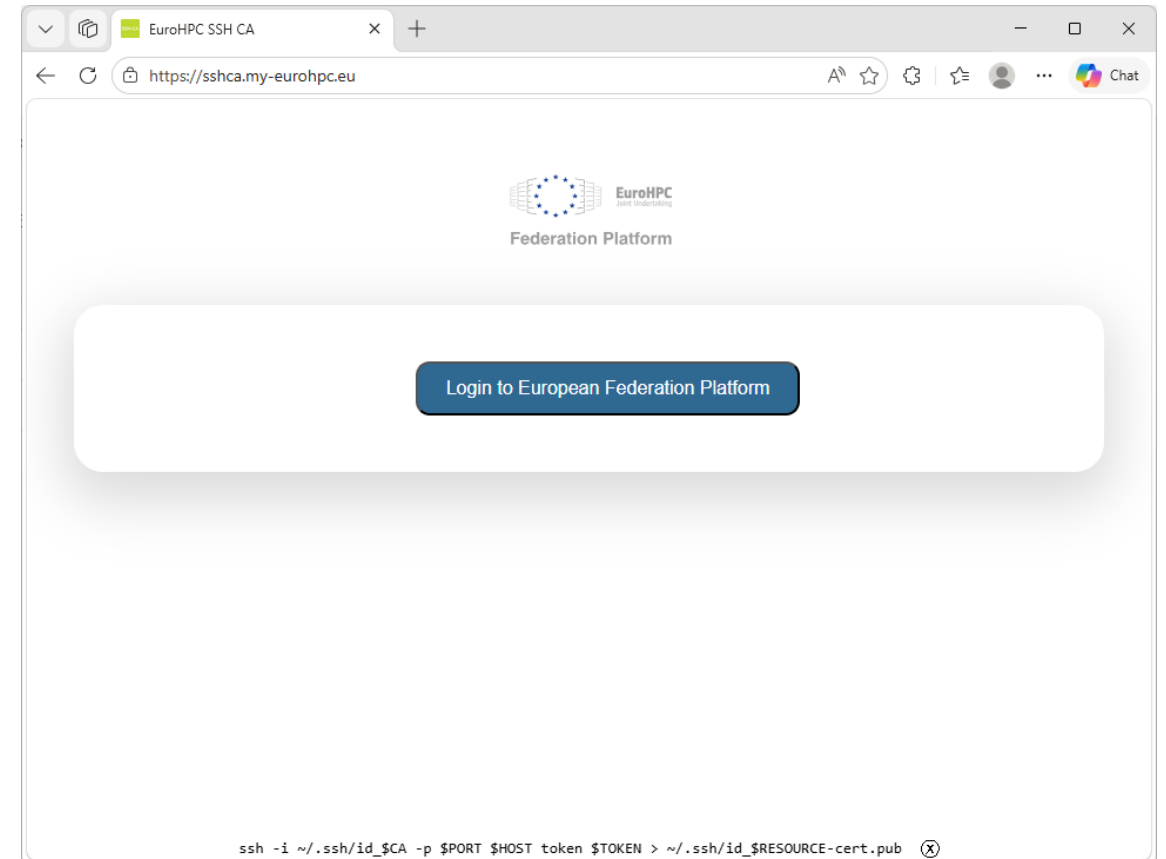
EuroHPC SSH CA

https://sshca.my-eurohpc.eu

Chat

EuroHPC
Joint Undertaking

Federation Platform

Login to European Federation Platform

ssh -i ~/.ssh/id_$CA -p $PORT $HOST token $TOKEN > ~/.ssh/id_$RESOURCE-cert.pub